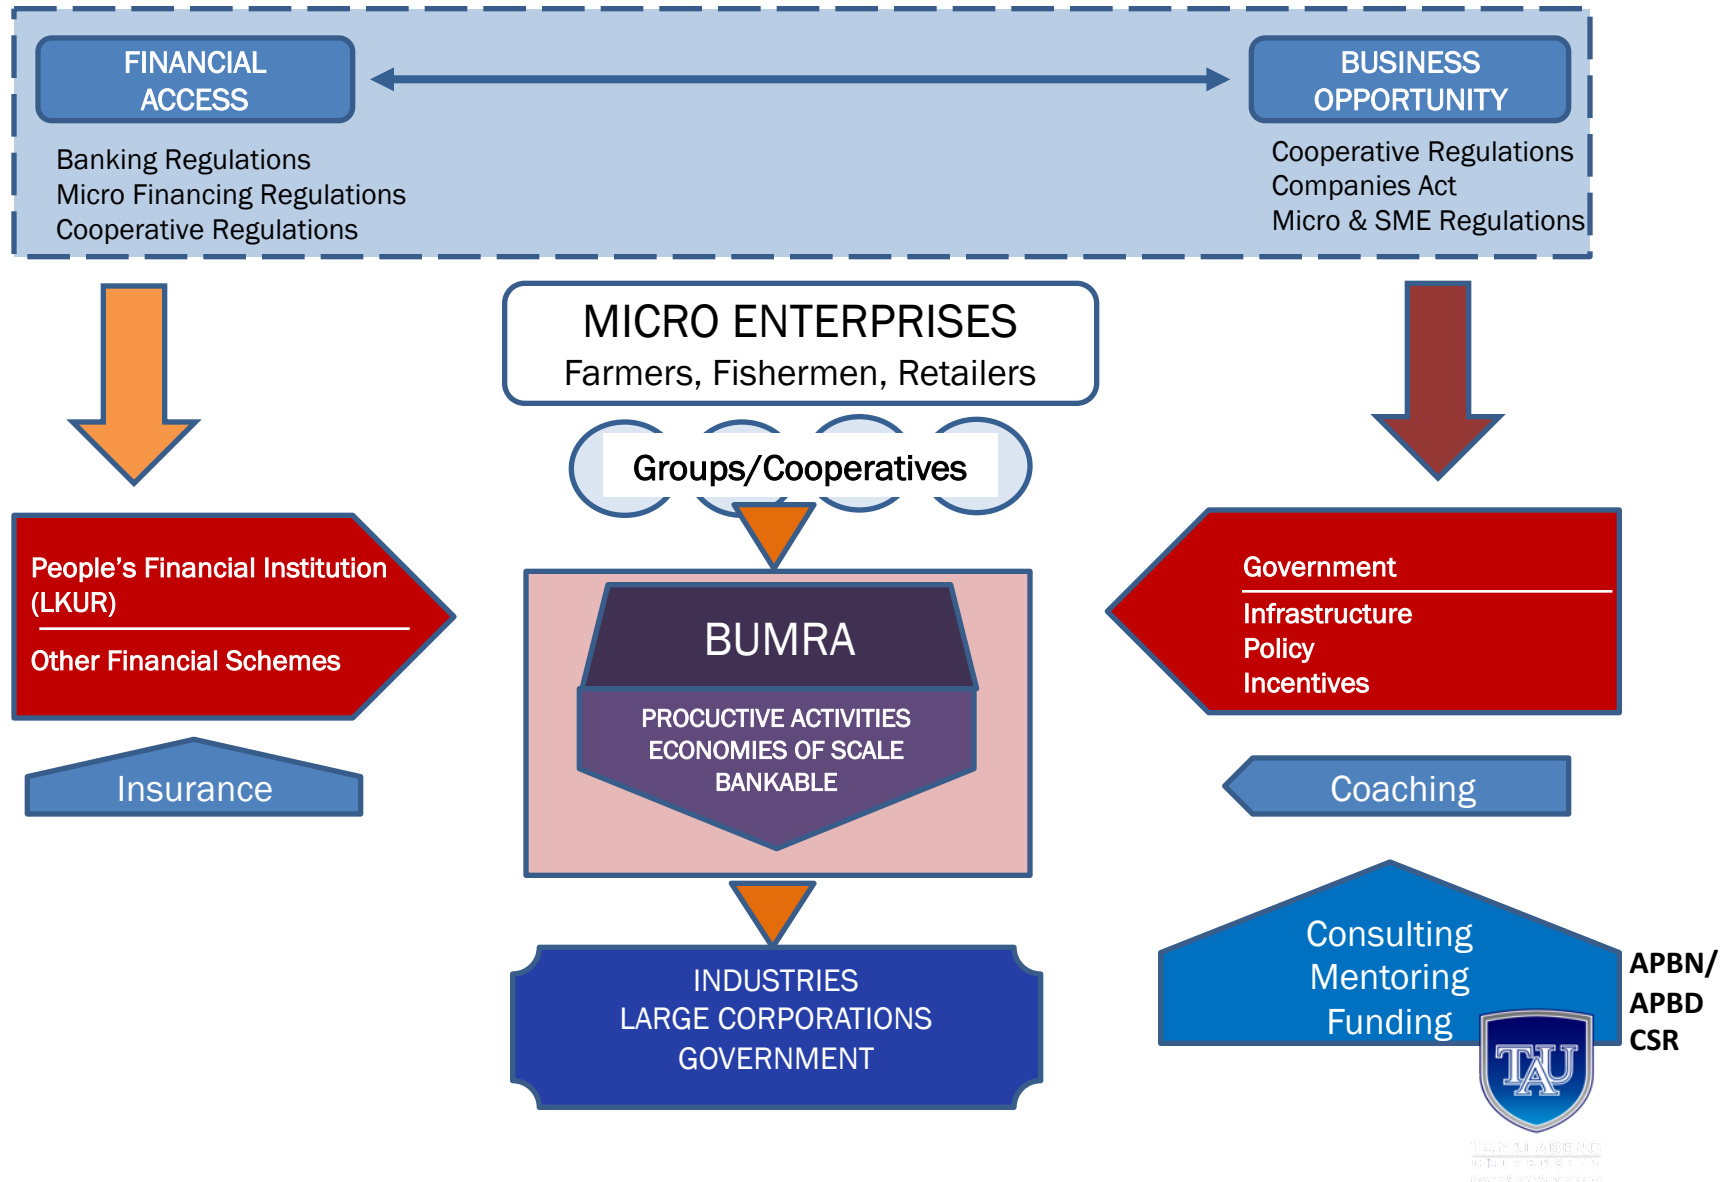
FINANCIAL ACCESS

BUSINESS OPPORTUNITY

Banking Regulations
Micro Financing Regulations
Cooperative Regulations

Cooperative Regulations
Companies Act
Micro & SME Regulations

MICRO ENTERPRISES
Farmers, Fishermen, Retailers

Groups/Cooperatives

People's Financial Institution (LKUR)
Other Financial Schemes

Insurance

BUMRA
PROCUCTIVE ACTIVITIES
ECONOMIES OF SCALE
BANKABLE

Government
Infrastructure
Policy
Incentives

Coaching

INDUSTRIES
LARGE CORPORATIONS
GOVERNMENT

Consulting
Mentoring
Funding

APBN/
APBD
CSR

TAU
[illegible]